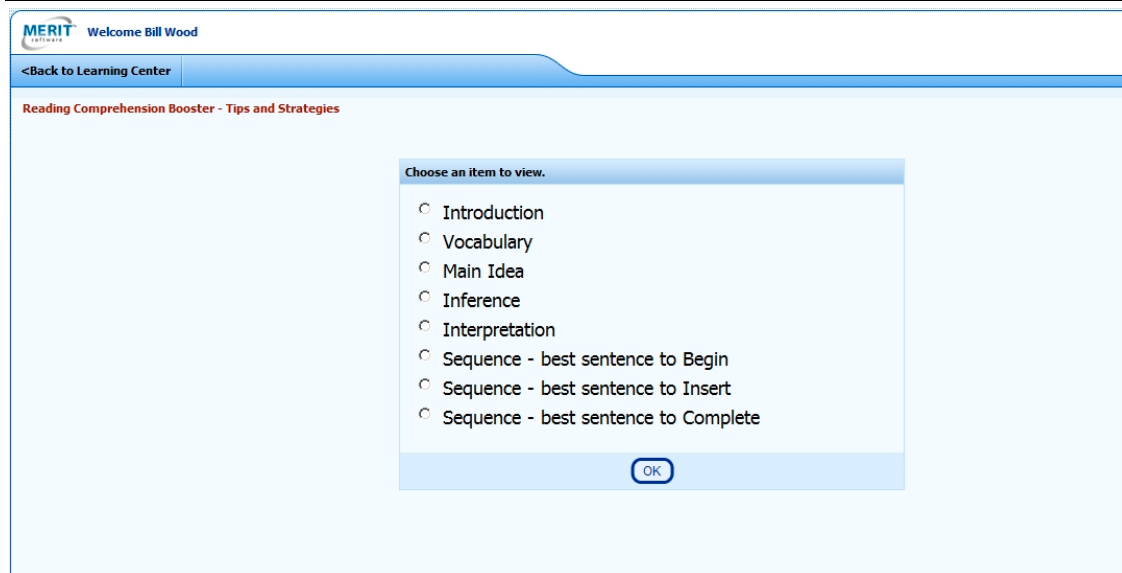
MERIT software Welcome Bill Wood

<Back to Learning Center

Reading Comprehension Booster - Tips and Strategies

Choose an item to view.

Introduction
Vocabulary
Main Idea
Inference
Interpretation
Sequence - best sentence to Begin
Sequence - best sentence to Insert
Sequence - best sentence to Complete

OK